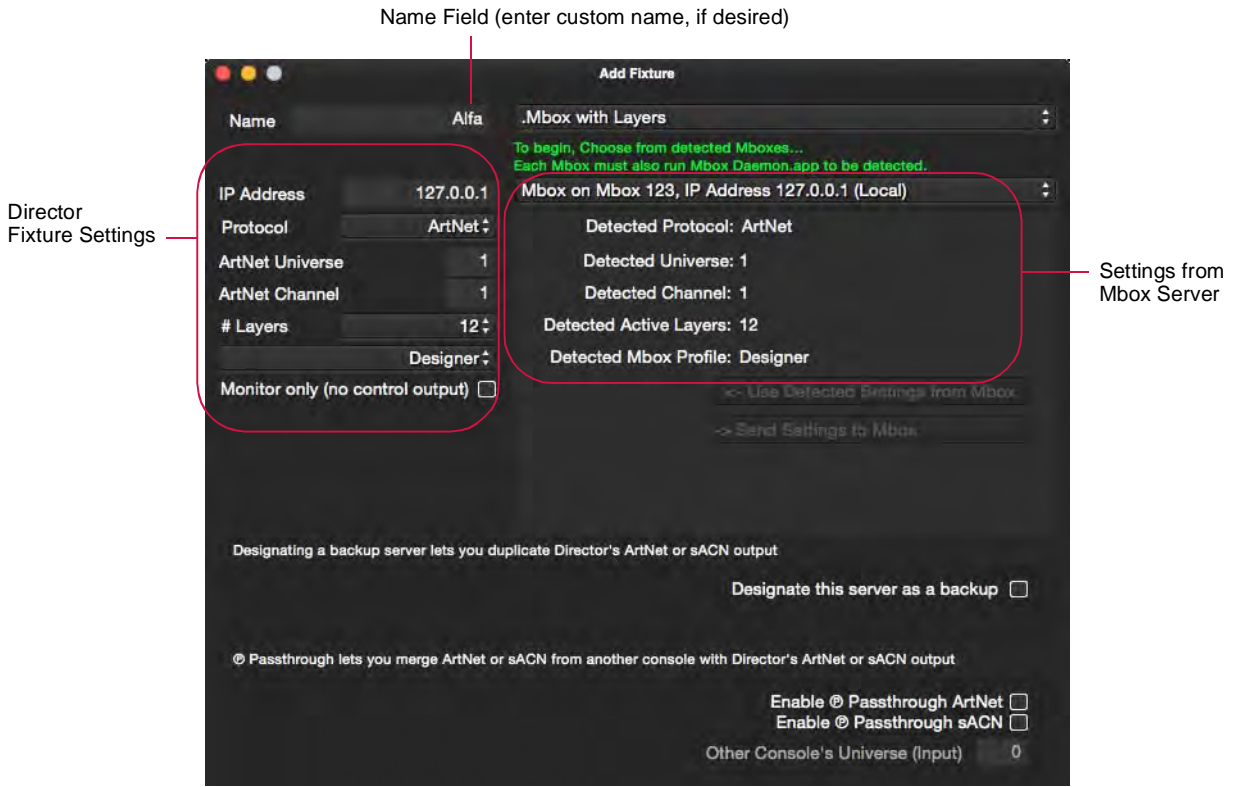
Name Field (enter custom name, if desired)

Add Fixture

Name Alfa

.Mbox with Layers

To begin, Choose from detected Mboxes...
Each Mbox must also run Mbox Daemon.app to be detected.

Director Fixture Settings

IP Address 127.0.0.1

Protocol ArtNet

ArtNet Universe 1

ArtNet Channel 1

# Layers 12

Designer

Monitor only (no control output)

Mbox on Mbox 123, IP Address 127.0.0.1 (Local)

Detected Protocol: ArtNet

Detected Universe: 1

Detected Channel: 1

Detected Active Layers: 12

Detected Mbox Profile: Designer

Settings from Mbox Server

<- Use Detected Settings from Mbox

-> Send Settings to Mbox

Designating a backup server lets you duplicate Director's ArtNet or sACN output

Designate this server as a backup

℗ Passthrough lets you merge ArtNet or sACN from another console with Director's ArtNet or sACN output

Enable ℗ Passthrough ArtNet
Enable ℗ Passthrough sACN

Other Console's Universe (Input) 0